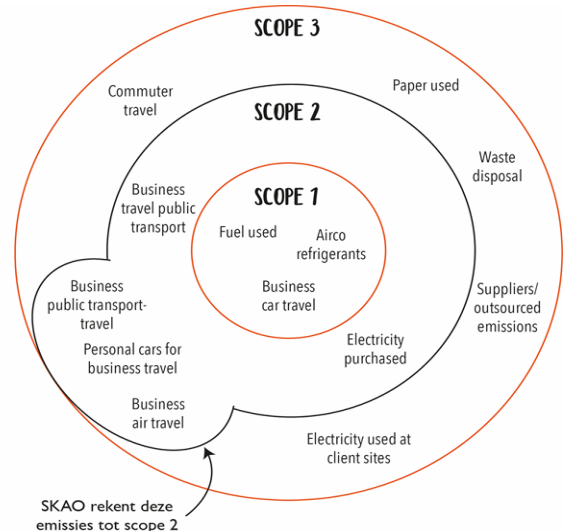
SCOPE 3

Commuter travel

Paper used

SCOPE 2

Waste disposal

Business travel public transport

SCOPE 1

Fuel used

Airco refrigerants

Business car travel

Suppliers/ outsourced emissions

Business public transport-travel

Electricity purchased

Personal cars for business travel

Business air travel

Electricity used at client sites

SKAO rekent deze emissies tot scope 2